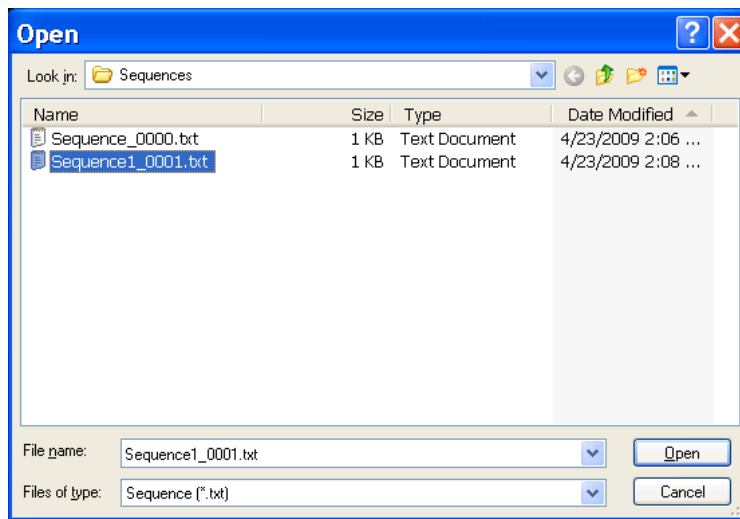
Open

Look in: Sequences

| Name | Size | Type | Date Modified |
|---|---|---|---|
| Sequence_0000.txt | 1 KB | Text Document | 4/23/2009 2:06 ... |
| Sequence1_0001.txt | 1 KB | Text Document | 4/23/2009 2:08 ... |

File name: Sequence1_0001.txt

Files of type: Sequence (*.txt)

Open

Cancel